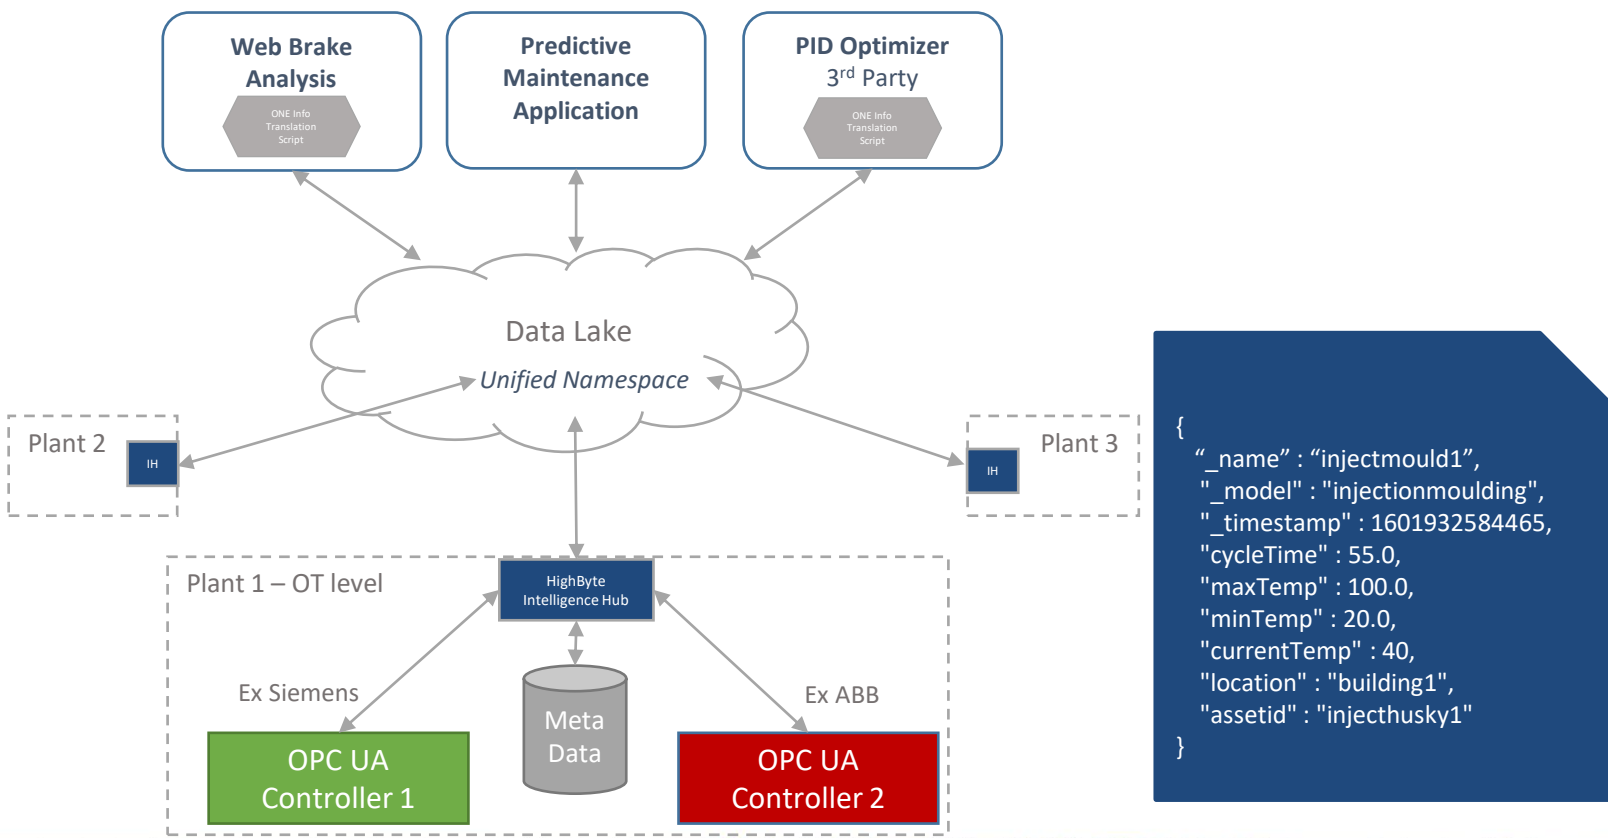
Web Brake Analysis

ONE Info Translation Script

Predictive Maintenance Application

PID Optimizer
3$^{rd}$ Party

ONE Info Translation Script

Data Lake

Unified Namespace

Plant 2

IH

Plant 3

IH

Plant 1 – OT level

HighByte Intelligence Hub

Ex Siemens

Meta Data

Ex ABB

OPC UA Controller 1

OPC UA Controller 2

{
“_name” : “injectmould1”,
"_model" : "injectionmoulding",
"_timestamp" : 1601932584465,
"cycleTime" : 55.0,
"maxTemp" : 100.0,
"minTemp" : 20.0,
"currentTemp" : 40,
"location" : "building1",
"assetid" : "injecthusky1"
}